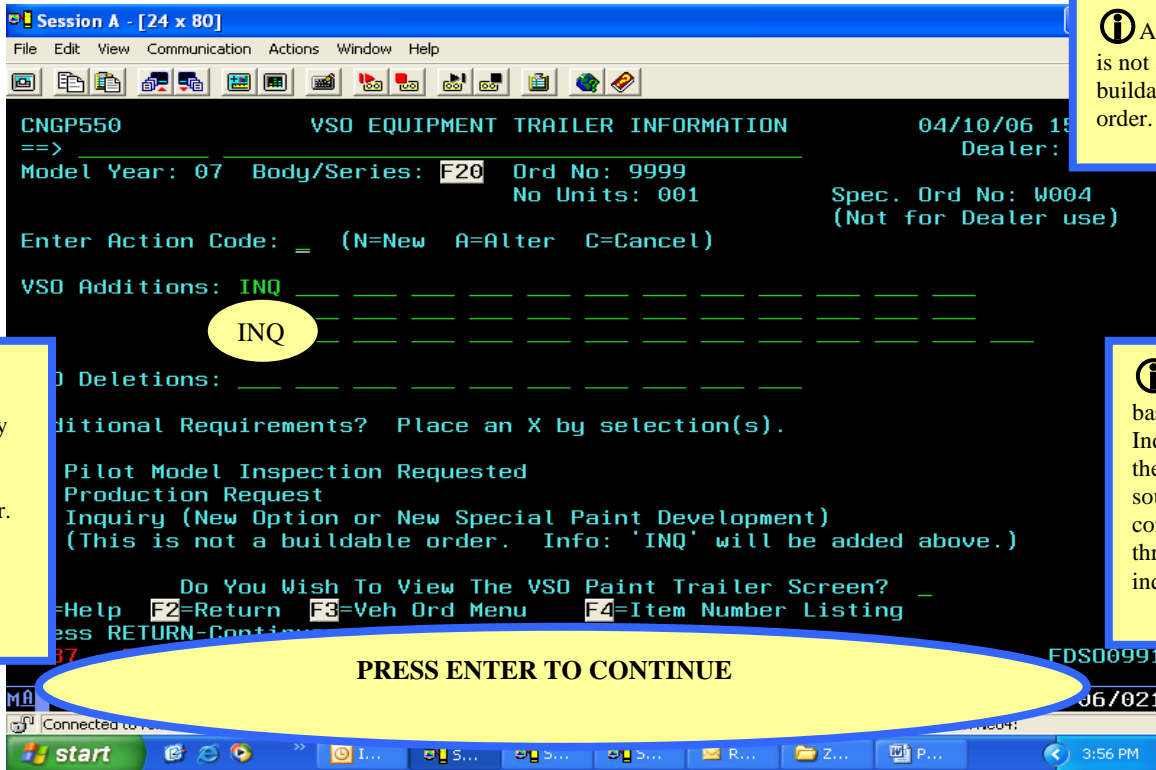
Session A - [24 x 80]
File Edit View Communication Actions Window Help

A
is not
builda
order.

CNGP550 VSO EQUIPMENT TRAILER INFORMATION 04/10/06 15
==> Dealer:
Model Year: 07 Body/Series: F20 Ord No: 9999
No Units: 001 Spec. Ord No: W004
(Not for Dealer use)
Enter Action Code: _ (N=New A=Alter C=Cancel)

VSO Additions: INQ

INQ

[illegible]) Deletions:

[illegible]ditional Requirements? Place an X by selection(s).

Pilot Model Inspection Requested
Production Request
Inquiry (New Option or New Special Paint Development)
(This is not a buildable order. Info: 'INQ' will be added above.)

Do You Wish To View The VSO Paint Trailer Screen? _
=Help F2=Return F3=Veh Ord Menu F4=Item Number Listing
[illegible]ess RETURN-Contin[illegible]
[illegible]37 FDS0099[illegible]

y
r.

ba
Inc
the
sou
co
thr
inc

PRESS ENTER TO CONTINUE

MA 06/021
Connected to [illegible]

start I... S... S... S... R... Z... P... 3:56 PM